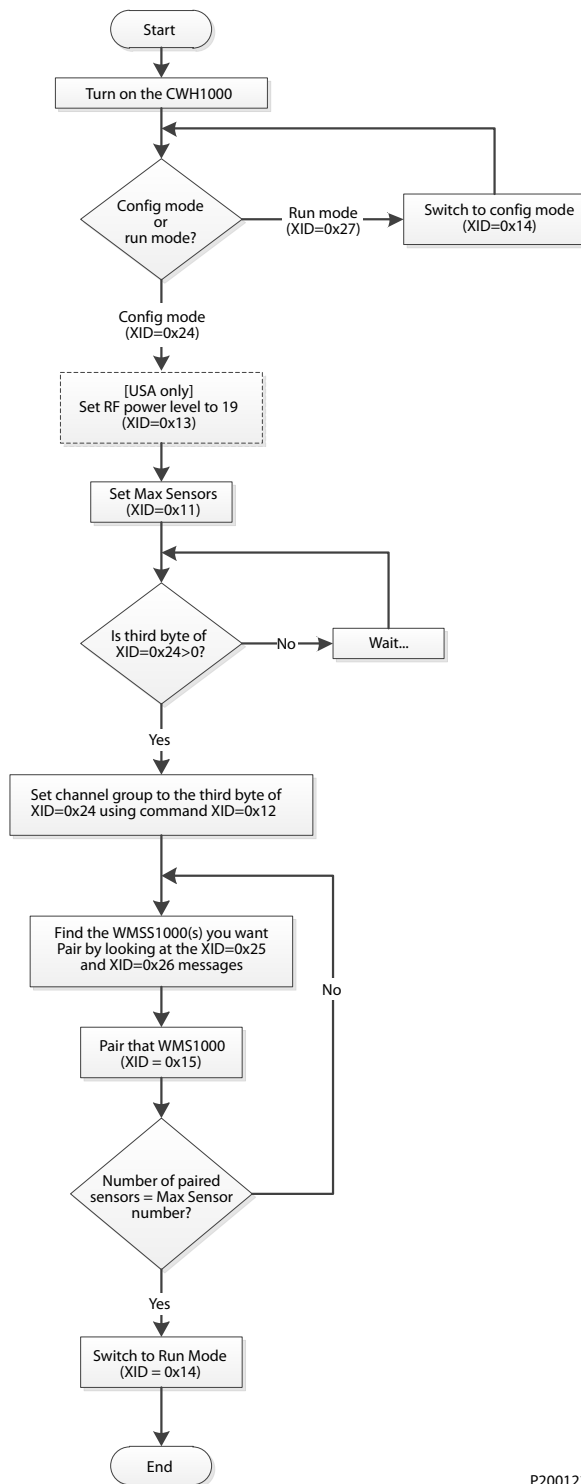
Start

Turn on the CWH1000

Config mode or run mode?

Run mode (XID=0x27)

Switch to config mode (XID=0x14)

Config mode (XID=0x24)

[USA only] Set RF power level to 19 (XID=0x13)

Set Max Sensors (XID=0x11)

Is third byte of XID=0x24>0?

No

Wait...

Yes

Set channel group to the third byte of XID=0x24 using command XID=0x12

Find the WMSS1000(s) you want Pair by looking at the XID=0x25 and XID=0x26 messages

No

Pair that WMS1000 (XID = 0x15)

Number of paired sensors = Max Sensor number?

Yes

Switch to Run Mode (XID = 0x14)

End

P20012